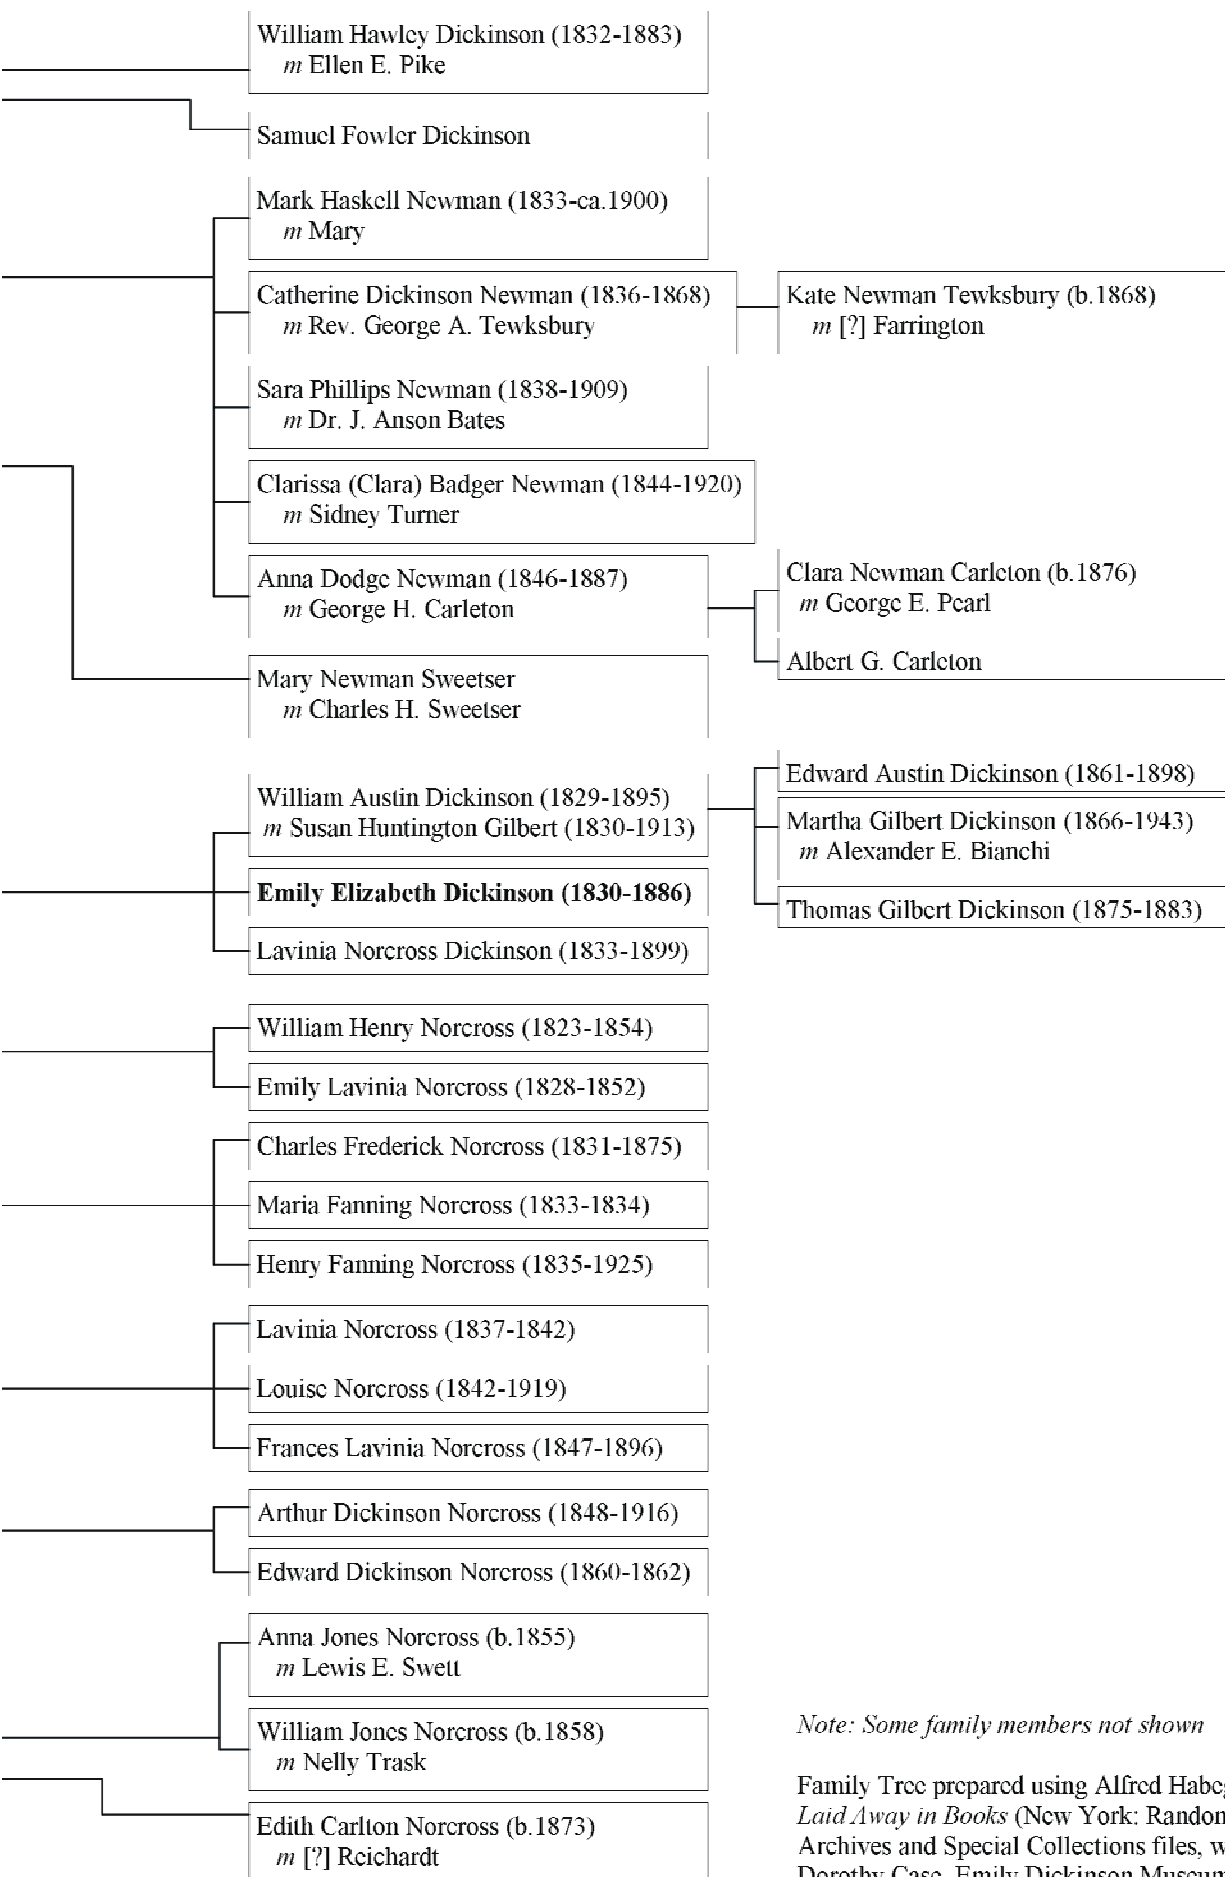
William Hawley Dickinson (1832-1883)
*m* Ellen E. Pike

Samuel Fowler Dickinson

Mark Haskell Newman (1833-ca.1900)
*m* Mary

Catherine Dickinson Newman (1836-1868)
*m* Rev. George A. Tewksbury

Kate Newman Tewksbury (b.1868)
*m* [?] Farrington

Sara Phillips Newman (1838-1909)
*m* Dr. J. Anson Bates

Clarissa (Clara) Badger Newman (1844-1920)
*m* Sidney Turner

Anna Dodge Newman (1846-1887)
*m* George H. Carleton

Clara Newman Carleton (b.1876)
*m* George E. Pearl

Albert G. Carleton

Mary Newman Sweetser
*m* Charles H. Sweetser

William Austin Dickinson (1829-1895)
*m* Susan Huntington Gilbert (1830-1913)

Edward Austin Dickinson (1861-1898)

Martha Gilbert Dickinson (1866-1943)
*m* Alexander E. Bianchi

Thomas Gilbert Dickinson (1875-1883)

**Emily Elizabeth Dickinson (1830-1886)**

Lavinia Norcross Dickinson (1833-1899)

William Henry Norcross (1823-1854)

Emily Lavinia Norcross (1828-1852)

Charles Frederick Norcross (1831-1875)

Maria Fanning Norcross (1833-1834)

Henry Fanning Norcross (1835-1925)

Lavinia Norcross (1837-1842)

Louise Norcross (1842-1919)

Frances Lavinia Norcross (1847-1896)

Arthur Dickinson Norcross (1848-1916)

Edward Dickinson Norcross (1860-1862)

Anna Jones Norcross (b.1855)
*m* Lewis E. Swett

William Jones Norcross (b.1858)
*m* Nelly Trask

Edith Carlton Norcross (b.1873)
*m* [?] Reichardt

*Note: Some family members not shown*

Family Tree prepared using Alfred Habe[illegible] *Laid Away in Books* (New York: Randon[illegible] Archives and Special Collections files, w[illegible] Dorothy Case, Emily Dickinson Museum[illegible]